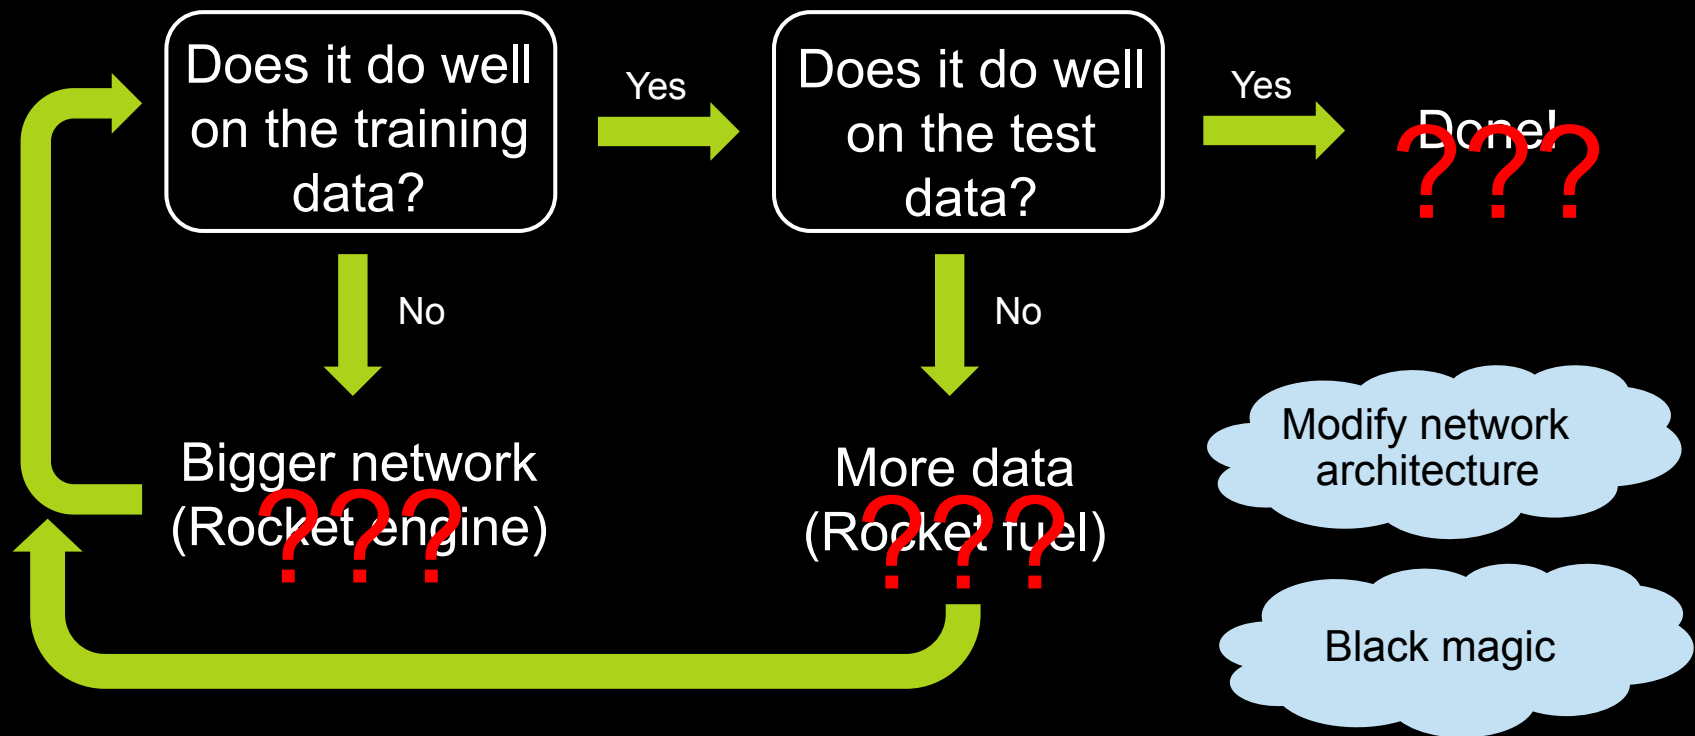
Does it do well on the training data?

Yes

Does it do well on the test data?

Yes

Done!

???

No

No

Bigger network (Rocket engine)

???

More data (Rocket fuel)

???

Modify network architecture

Black magic